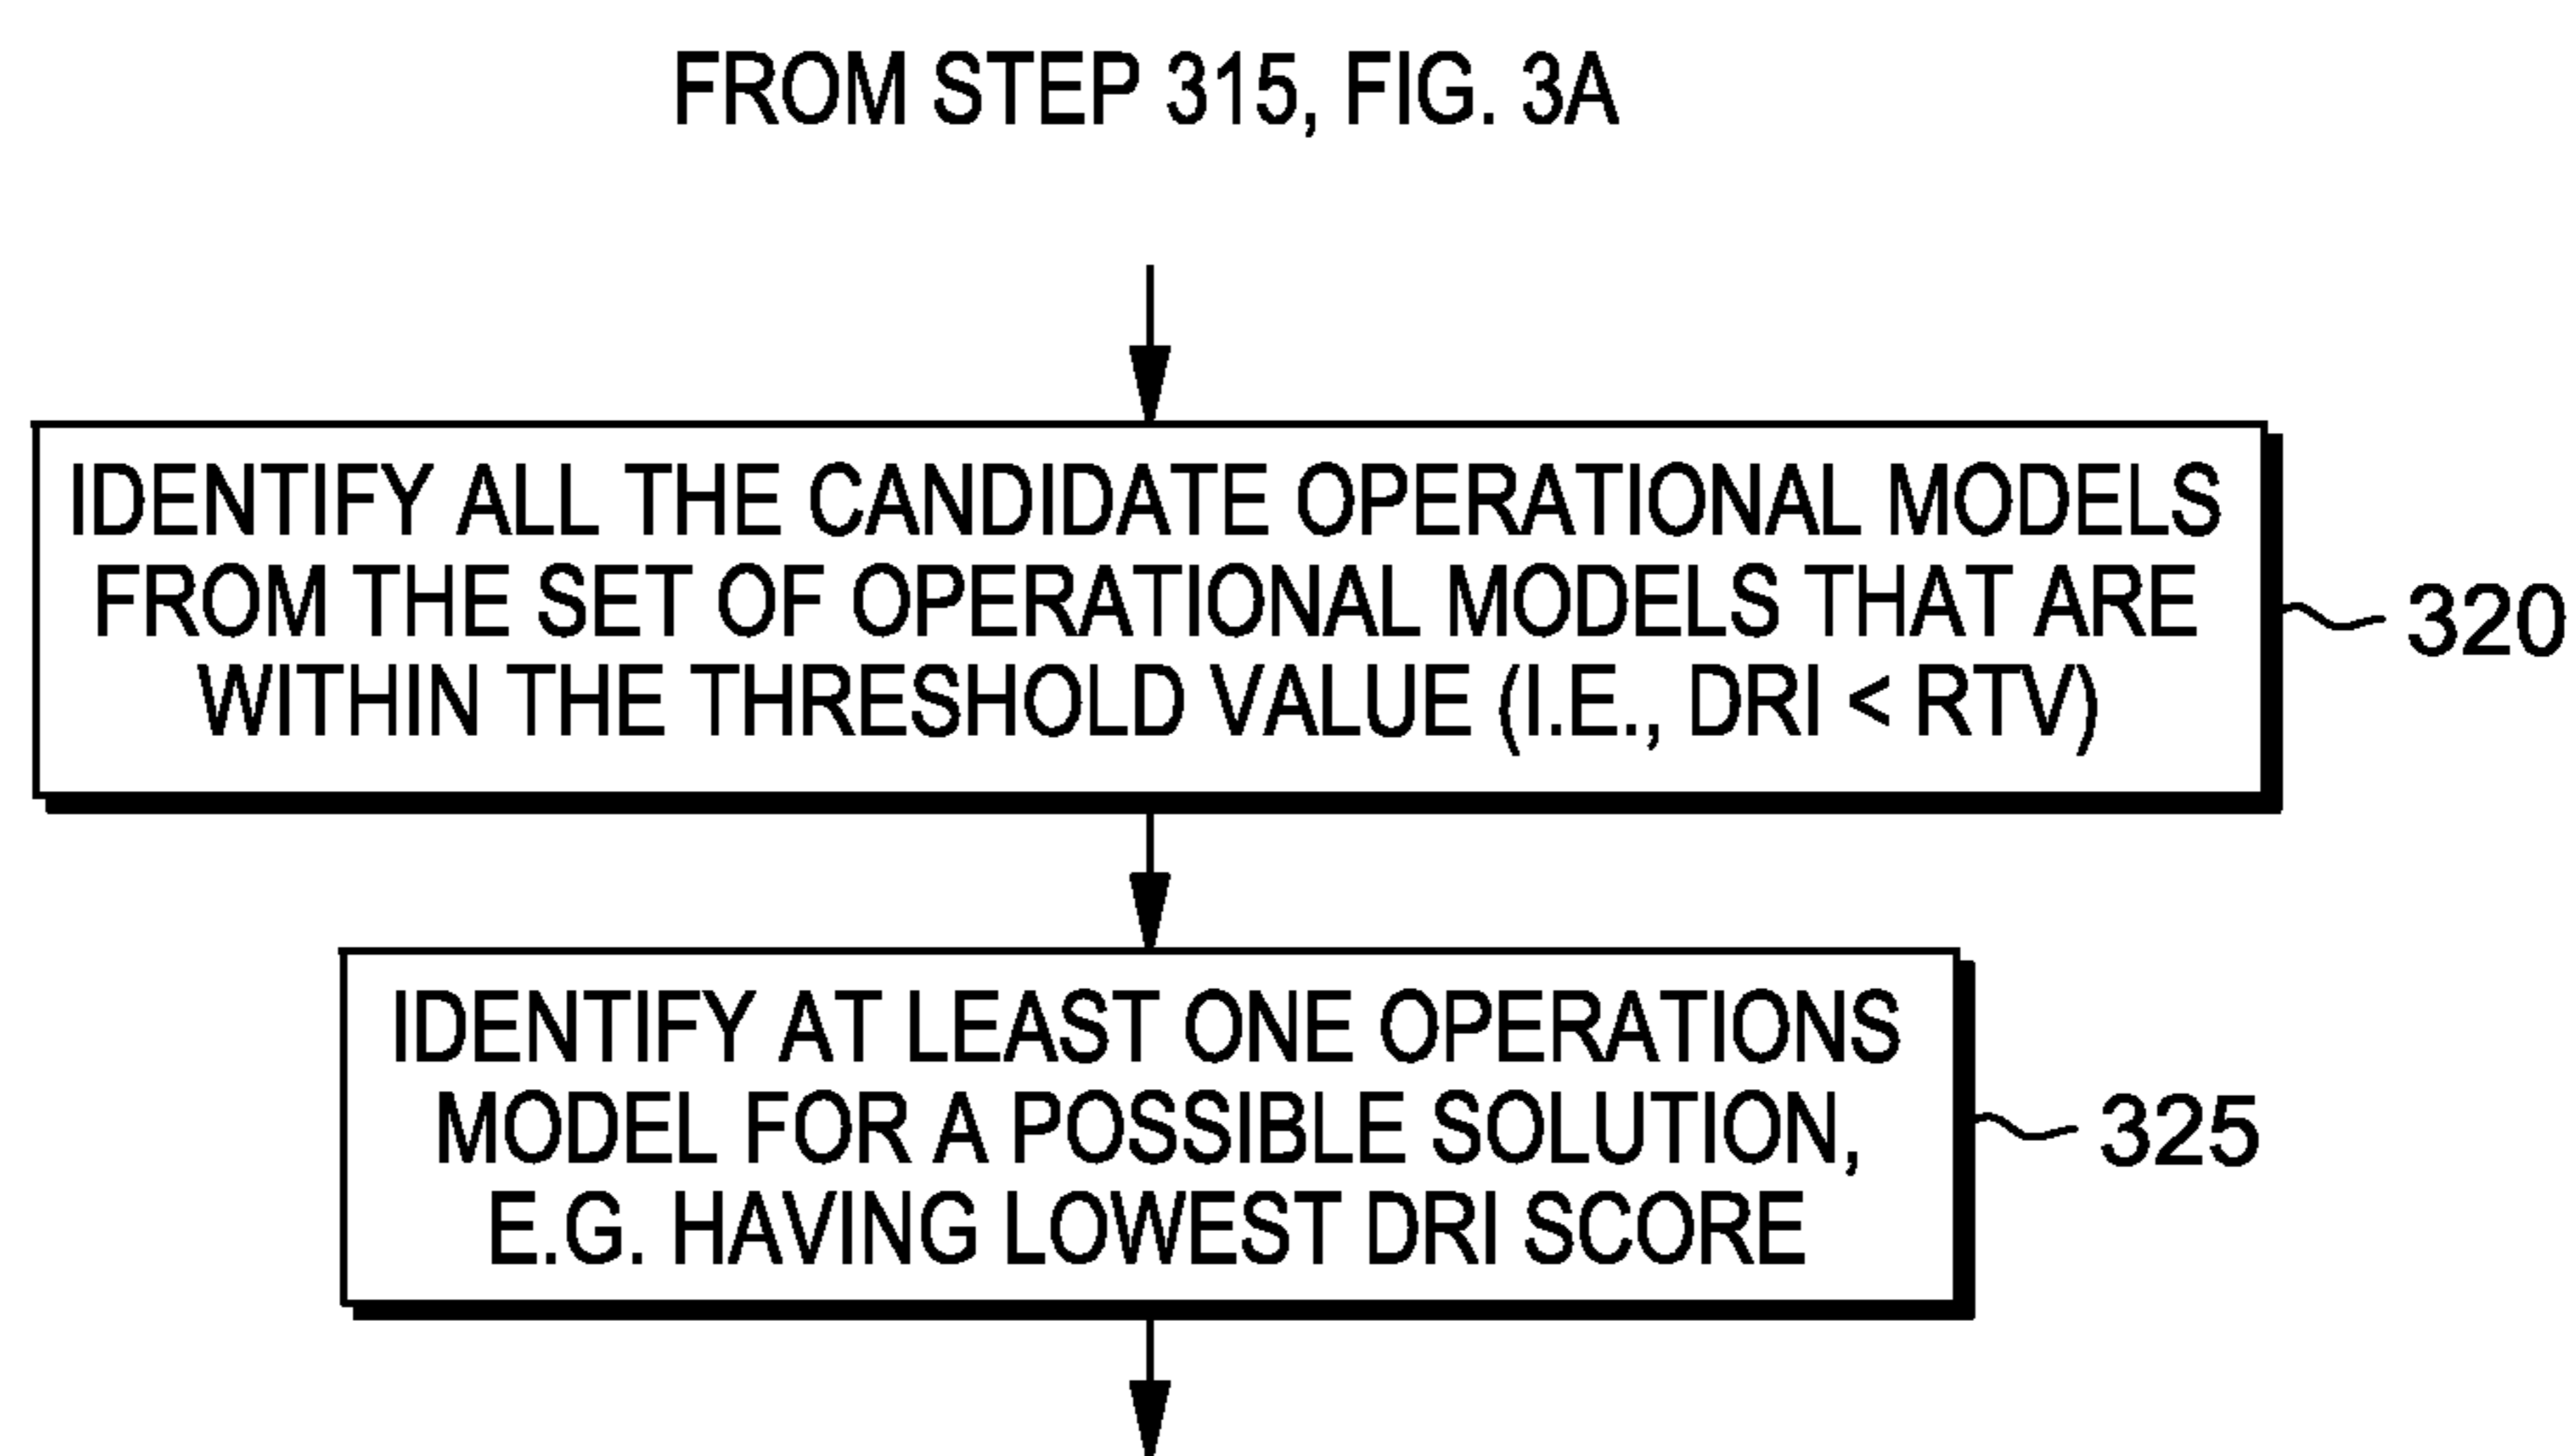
FROM STEP 315, FIG. 3A

IDENTIFY ALL THE CANDIDATE OPERATIONAL MODELS FROM THE SET OF OPERATIONAL MODELS THAT ARE WITHIN THE THRESHOLD VALUE (I.E., DRI < RTV)

320

IDENTIFY AT LEAST ONE OPERATIONS MODEL FOR A POSSIBLE SOLUTION, E.G. HAVING LOWEST DRI SCORE

325